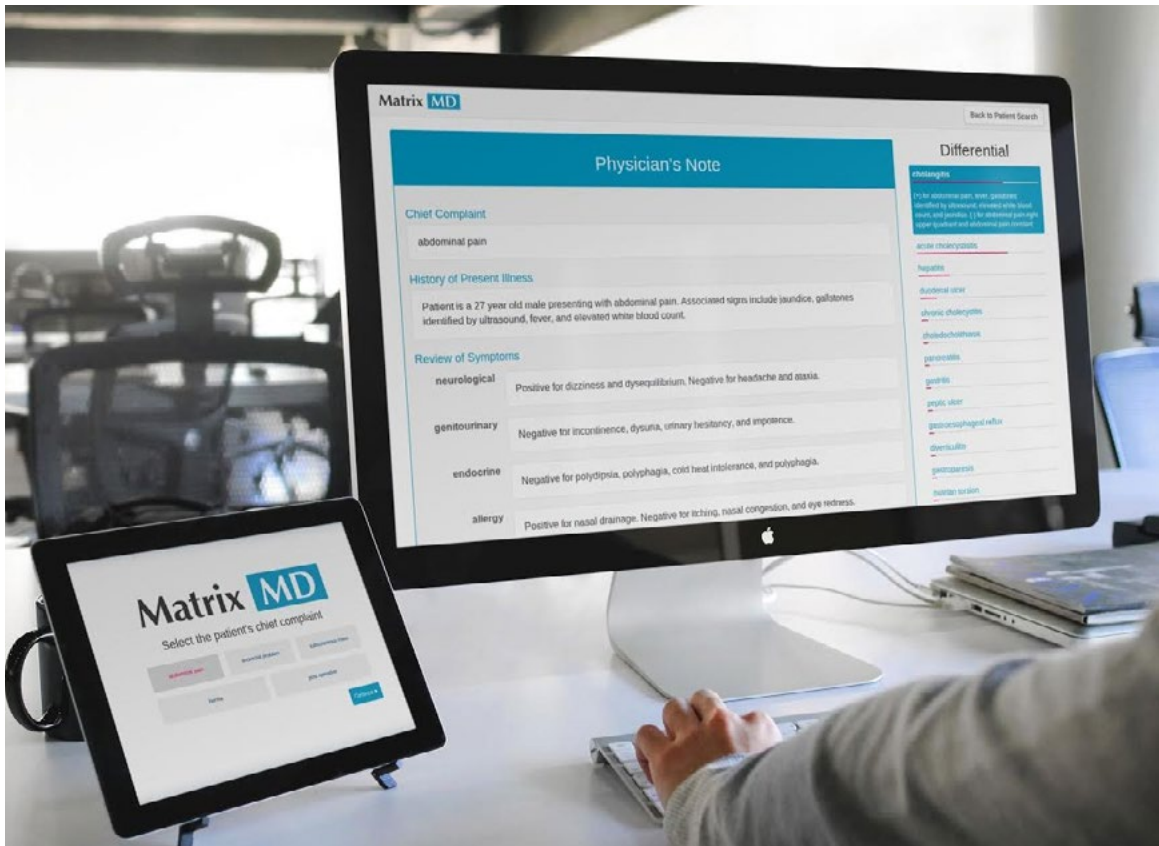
Matrix MD

Back to Patient Search

Physician's Note

Chief Complaint

abdominal pain

History of Present Illness

Patient is a 27 year old male presenting with abdominal pain. Associated signs include jaundice, gallstones identified by ultrasound, fever, and elevated white blood count.

Review of Symptoms

neurological
Positive for dizziness and dysequilibrium. Negative for headache and ataxia.

genitourinary
Negative for incontinence, dysuria, urinary hesitancy, and impotence.

endocrine
Negative for polydipsia, polyphagia, cold heat intolerance, and polyphagia.

allergy
Positive for nasal drainage. Negative for itching, nasal congestion, and eye redness.

Differential

cholangitis

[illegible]

acute cholecystitis

hepatitis

duodenal ulcer

chronic cholecystitis

choledocholithiasis

pancreatitis

gastritis

peptic ulcer

gastroesophageal reflux

diverticulitis

gastroparesis

ovarian torsion

Matrix MD

Select the patient's chief complaint

abdominal pain

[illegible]

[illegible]

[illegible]

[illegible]

Continue ▸